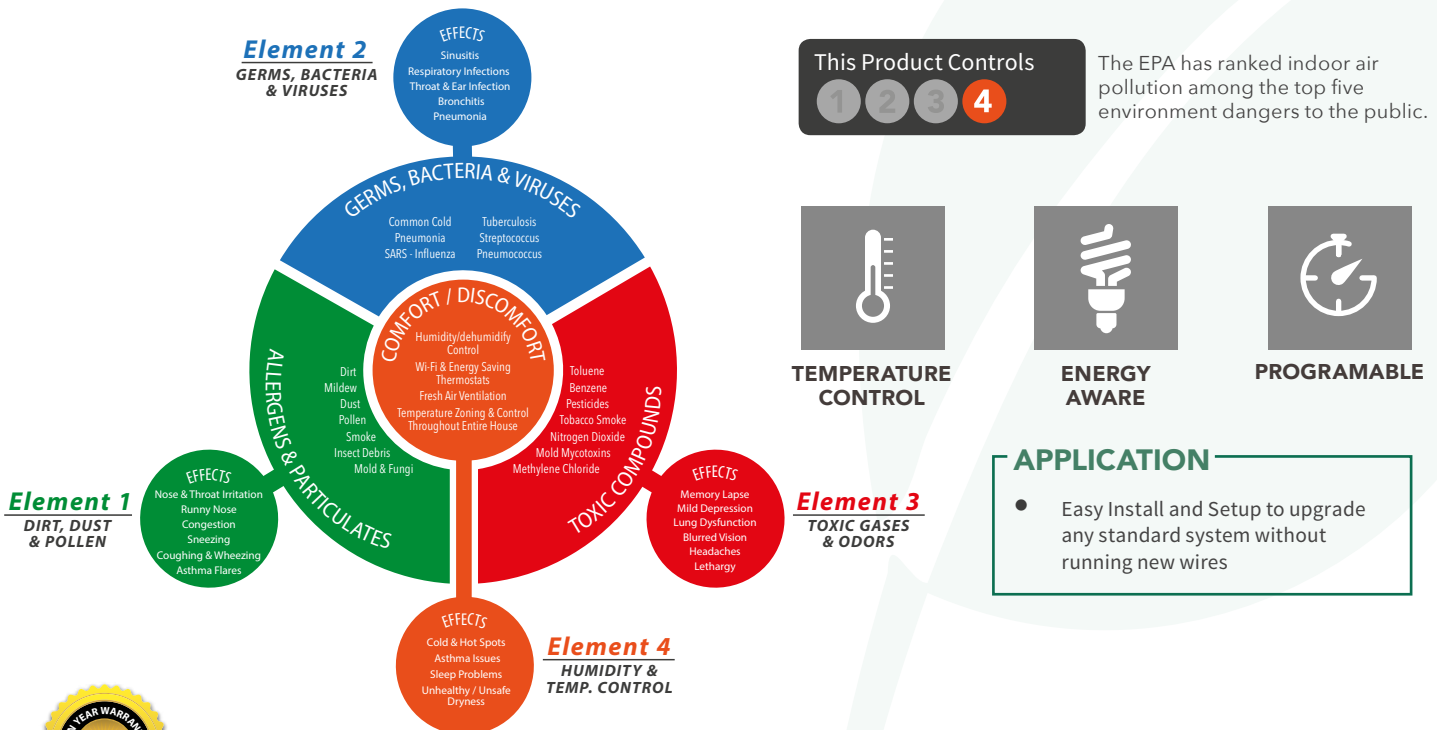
Element 2
GERMS, BACTERIA & VIRUSES

EFFECTS
Sinusitis
Respiratory Infections
Throat & Ear Infection
Bronchitis
Pneumonia

GERMS, BACTERIA & VIRUSES
Common Cold
Pneumonia
SARS - Influenza
Tuberculosis
Streptococcus
Pneumococcus

COMFORT / DISCOMFORT
Humidity/dehumidify Control
Wi-Fi & Energy Saving Thermostats
Fresh Air Ventilation
Temperature Zoning & Control Throughout Entire House

ALLERGENS & PARTICULATES
Dirt
Mildew
Dust
Pollen
Smoke
Insect Debris
Mold & Fungi

TOXIC COMPOUNDS
Toluene
Benzene
Pesticides
Tobacco Smoke
Nitrogen Dioxide
Mold Mycotoxins
Methylene Chloride

EFFECTS
Nose & Throat Irritation
Runny Nose
Congestion
Sneezing
Coughing & Wheezing
Asthma Flares

Element 1
DIRT, DUST & POLLEN

EFFECTS
Memory Lapse
Mild Depression
Lung Dysfunction
Blurred Vision
Headaches
Lethargy

Element 3
TOXIC GASES & ODORS

EFFECTS
Cold & Hot Spots
Asthma Issues
Sleep Problems
Unhealthy / Unsafe Dryness

Element 4
HUMIDITY & TEMP. CONTROL

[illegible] YEAR WARRA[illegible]

This Product Controls
1 2 3 4

The EPA has ranked indoor air pollution among the top five environment dangers to the public.

TEMPERATURE CONTROL

ENERGY AWARE

PROGRAMABLE

APPLICATION
• Easy Install and Setup to upgrade any standard system without running new wires